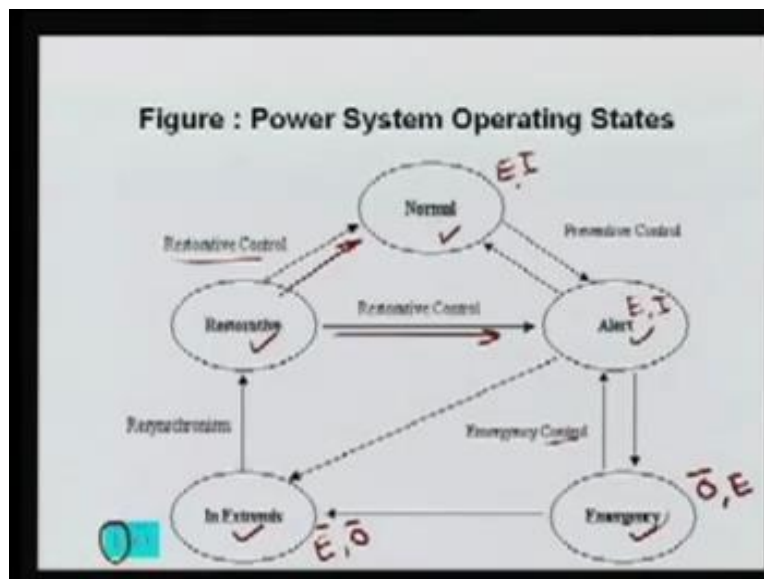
Figure : Power System Operating States

Normal

E, I

Restorative Control

Preventive Control

Restorative

Restorative Control

Alert

E, I

Resynchronism

Emergency Control

In Extremis

$\bar{E}, \bar{O}$

Emergency

$\bar{O}, E$